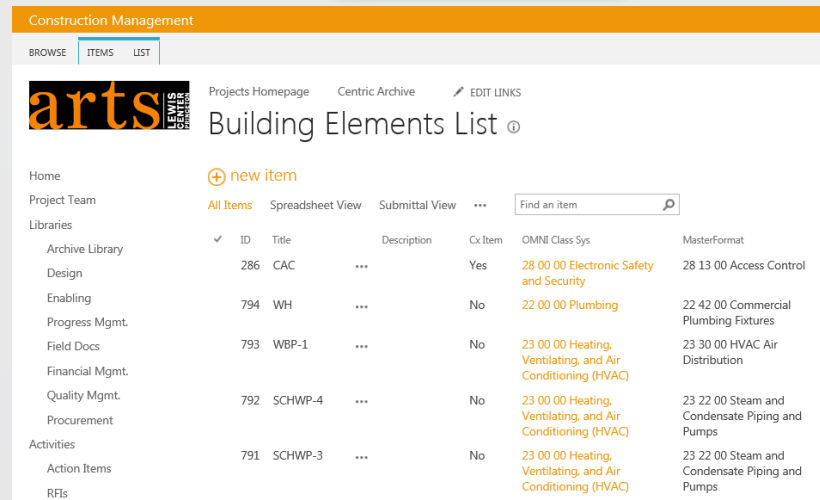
Construction Management

BROWSE ITEMS LIST

arts LEWIS CENTER

Projects Homepage Centric Archive EDIT LINKS

Building Elements List

Home
Project Team
Libraries
Archive Library
Design
Enabling
Progress Mgmt.
Field Docs
Financial Mgmt.
Quality Mgmt.
Procurement
Activities
Action Items
RFIs

new item

All Items Spreadsheet View Submittal View ••• Find an item

| ✓ | ID | Title | | Description | Cx Item | OMNI Class Sys | MasterFormat |
|---|---|---|---|---|---|---|---|
| | 286 | CAC | ••• | | Yes | 28 00 00 Electronic Safety and Security | 28 13 00 Access Control |
| | 794 | WH | ••• | | No | 22 00 00 Plumbing | 22 42 00 Commercial Plumbing Fixtures |
| | 793 | WBP-1 | ••• | | No | 23 00 00 Heating, Ventilating, and Air Conditioning (HVAC) | 23 30 00 HVAC Air Distribution |
| | 792 | SCHWP-4 | ••• | | No | 23 00 00 Heating, Ventilating, and Air Conditioning (HVAC) | 23 22 00 Steam and Condensate Piping and Pumps |
| | 791 | SCHWP-3 | ••• | | No | 23 00 00 Heating, Ventilating, and Air Conditioning (HVAC) | 23 22 00 Steam and Condensate Piping and Pumps |